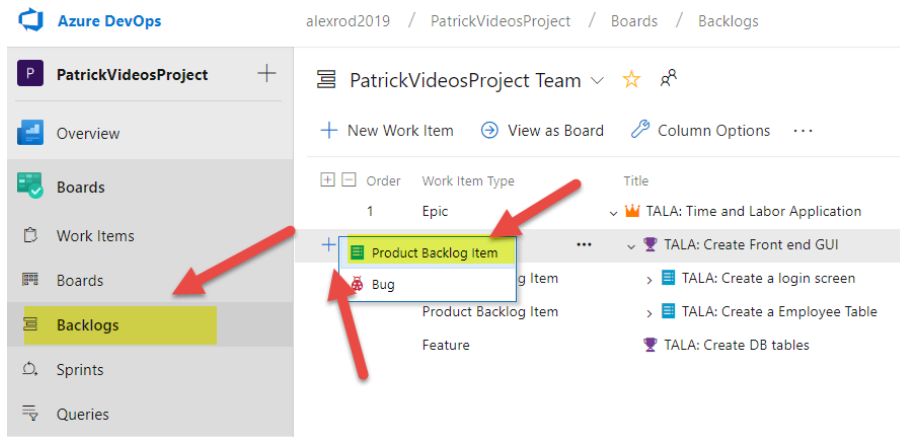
Azure DevOps

alexrod2019 / PatrickVideosProject / Boards / Backlogs

P PatrickVideosProject +

Overview

Boards

Work Items

Boards

Backlogs

Sprints

Queries

PatrickVideosProject Team

+ New Work Item

View as Board

Column Options

...

| Order | Work Item Type | Title |
|---|---|---|
| 1 | Epic | TALA: Time and Labor Application |
| | Product Backlog Item ... | TALA: Create Front end GUI |
| | Bug ...g Item | TALA: Create a login screen |
| | Product Backlog Item | TALA: Create a Employee Table |
| | Feature | TALA: Create DB tables |